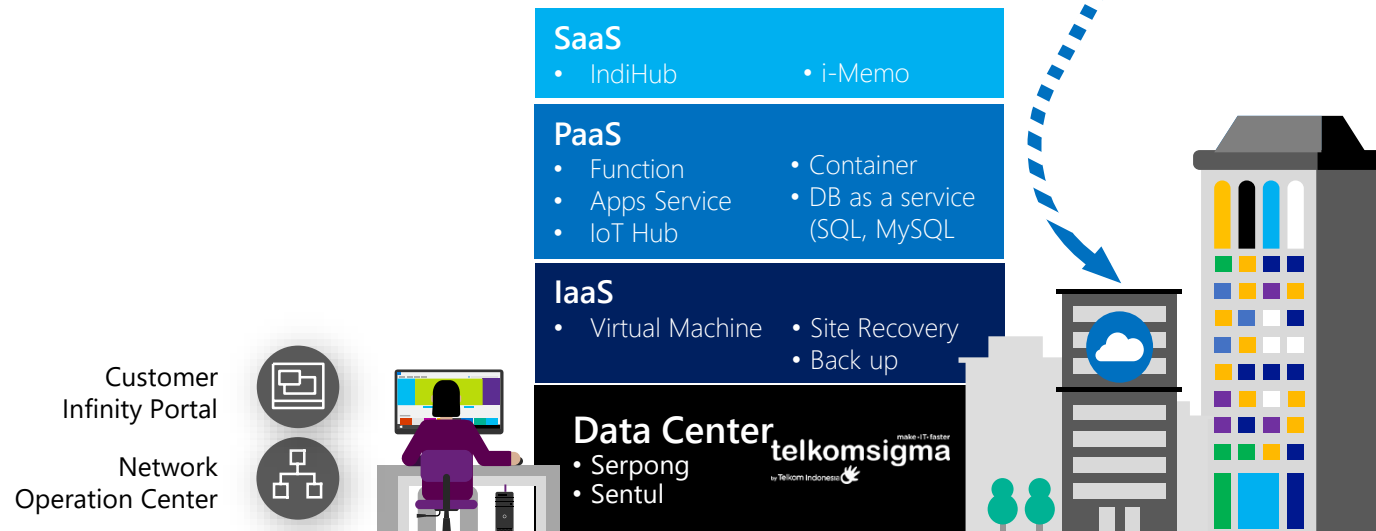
SaaS
• IndiHub • i-Memo

PaaS
• Function
• Apps Service
• IoT Hub
• Container
• DB as a service (SQL, MySQL

IaaS
• Virtual Machine
• Site Recovery
• Back up

Data Center
• Serpong
• Sentul

make-IT-faster
telkomsigma
by Telkom Indonesia

Customer Infinity Portal

Network Operation Center